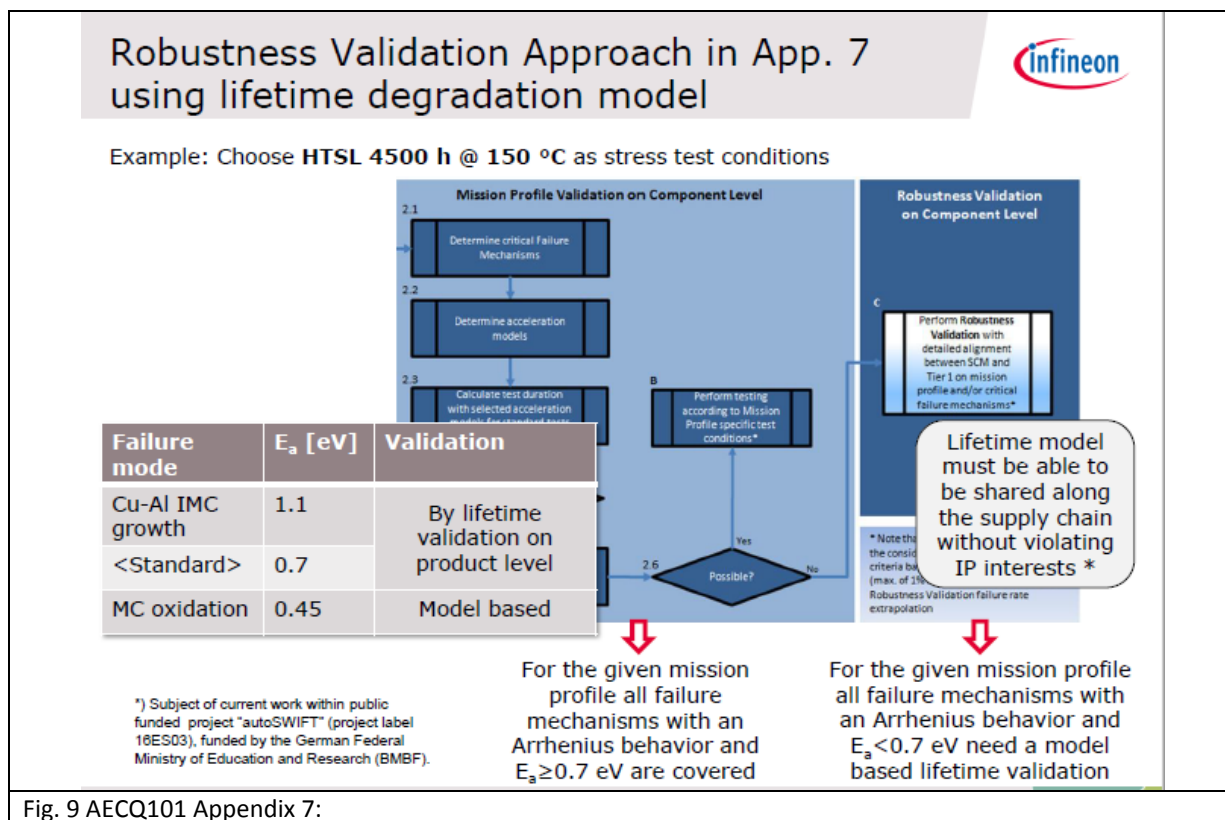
Robustness Validation Approach in App. 7 using lifetime degradation model

infineon

Example: Choose **HTSL 4500 h @ 150 °C** as stress test conditions

Mission Profile Validation on Component Level

2.1

Determine critical Failure Mechanisms

2.2

Determine acceleration models

2.3

Calculate test duration with selected acceleration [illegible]

B

Perform testing according to Mission Profile specific test conditions*

Yes

2.6

Possible?

No

Robustness Validation on Component Level

C

Perform Robustness Validation with detailed alignment between SCM and Tier 1 on mission profile and/or critical failure mechanisms*

* Note tha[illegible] the consid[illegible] criteria ba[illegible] (max. of 1%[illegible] Robustness Validation failure rate extrapolation

Lifetime model must be able to be shared along the supply chain without violating IP interests *

| Failure mode | $E_a$ [eV] | Validation |
|---|---|---|
| Cu-Al IMC growth | 1.1 | By lifetime validation on product level |
| <Standard> | 0.7 | |
| MC oxidation | 0.45 | Model based |

For the given mission profile all failure mechanisms with an Arrhenius behavior and $E_a \geq 0.7$ eV are covered

For the given mission profile all failure mechanisms with an Arrhenius behavior and $E_a < 0.7$ eV need a model based lifetime validation

*) Subject of current work within public funded project "autoSWIFT" (project label 16ES03), funded by the German Federal Ministry of Education and Research (BMBF).

Fig. 9 AECQ101 Appendix 7: